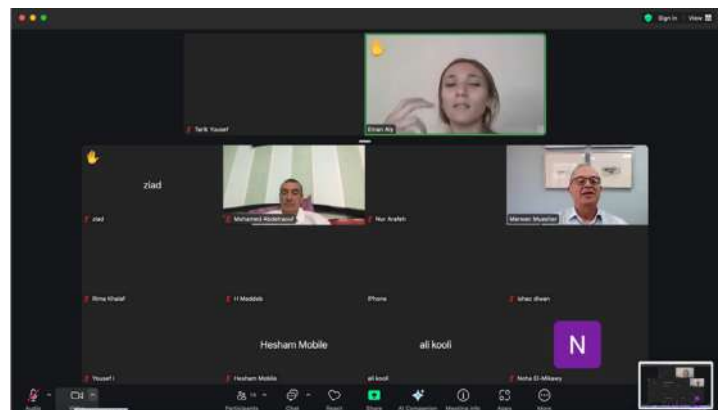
Sign In View

Tarik Yousef

Eman Aly

ziad

ziad

Mohamed Abdelraouf

Nur Arafeh

Marwan Muasher

Rima Khalaf

H Maddah

iPhone

Ishac diwan

Hesham Mobile

ali kooli

N

Yousef I

Hesham Mobile

ali kooli

Noha El-Mikawy

Audio

Participants

Chat

React

Share

AI Companion

Meeting Info

Apps

More